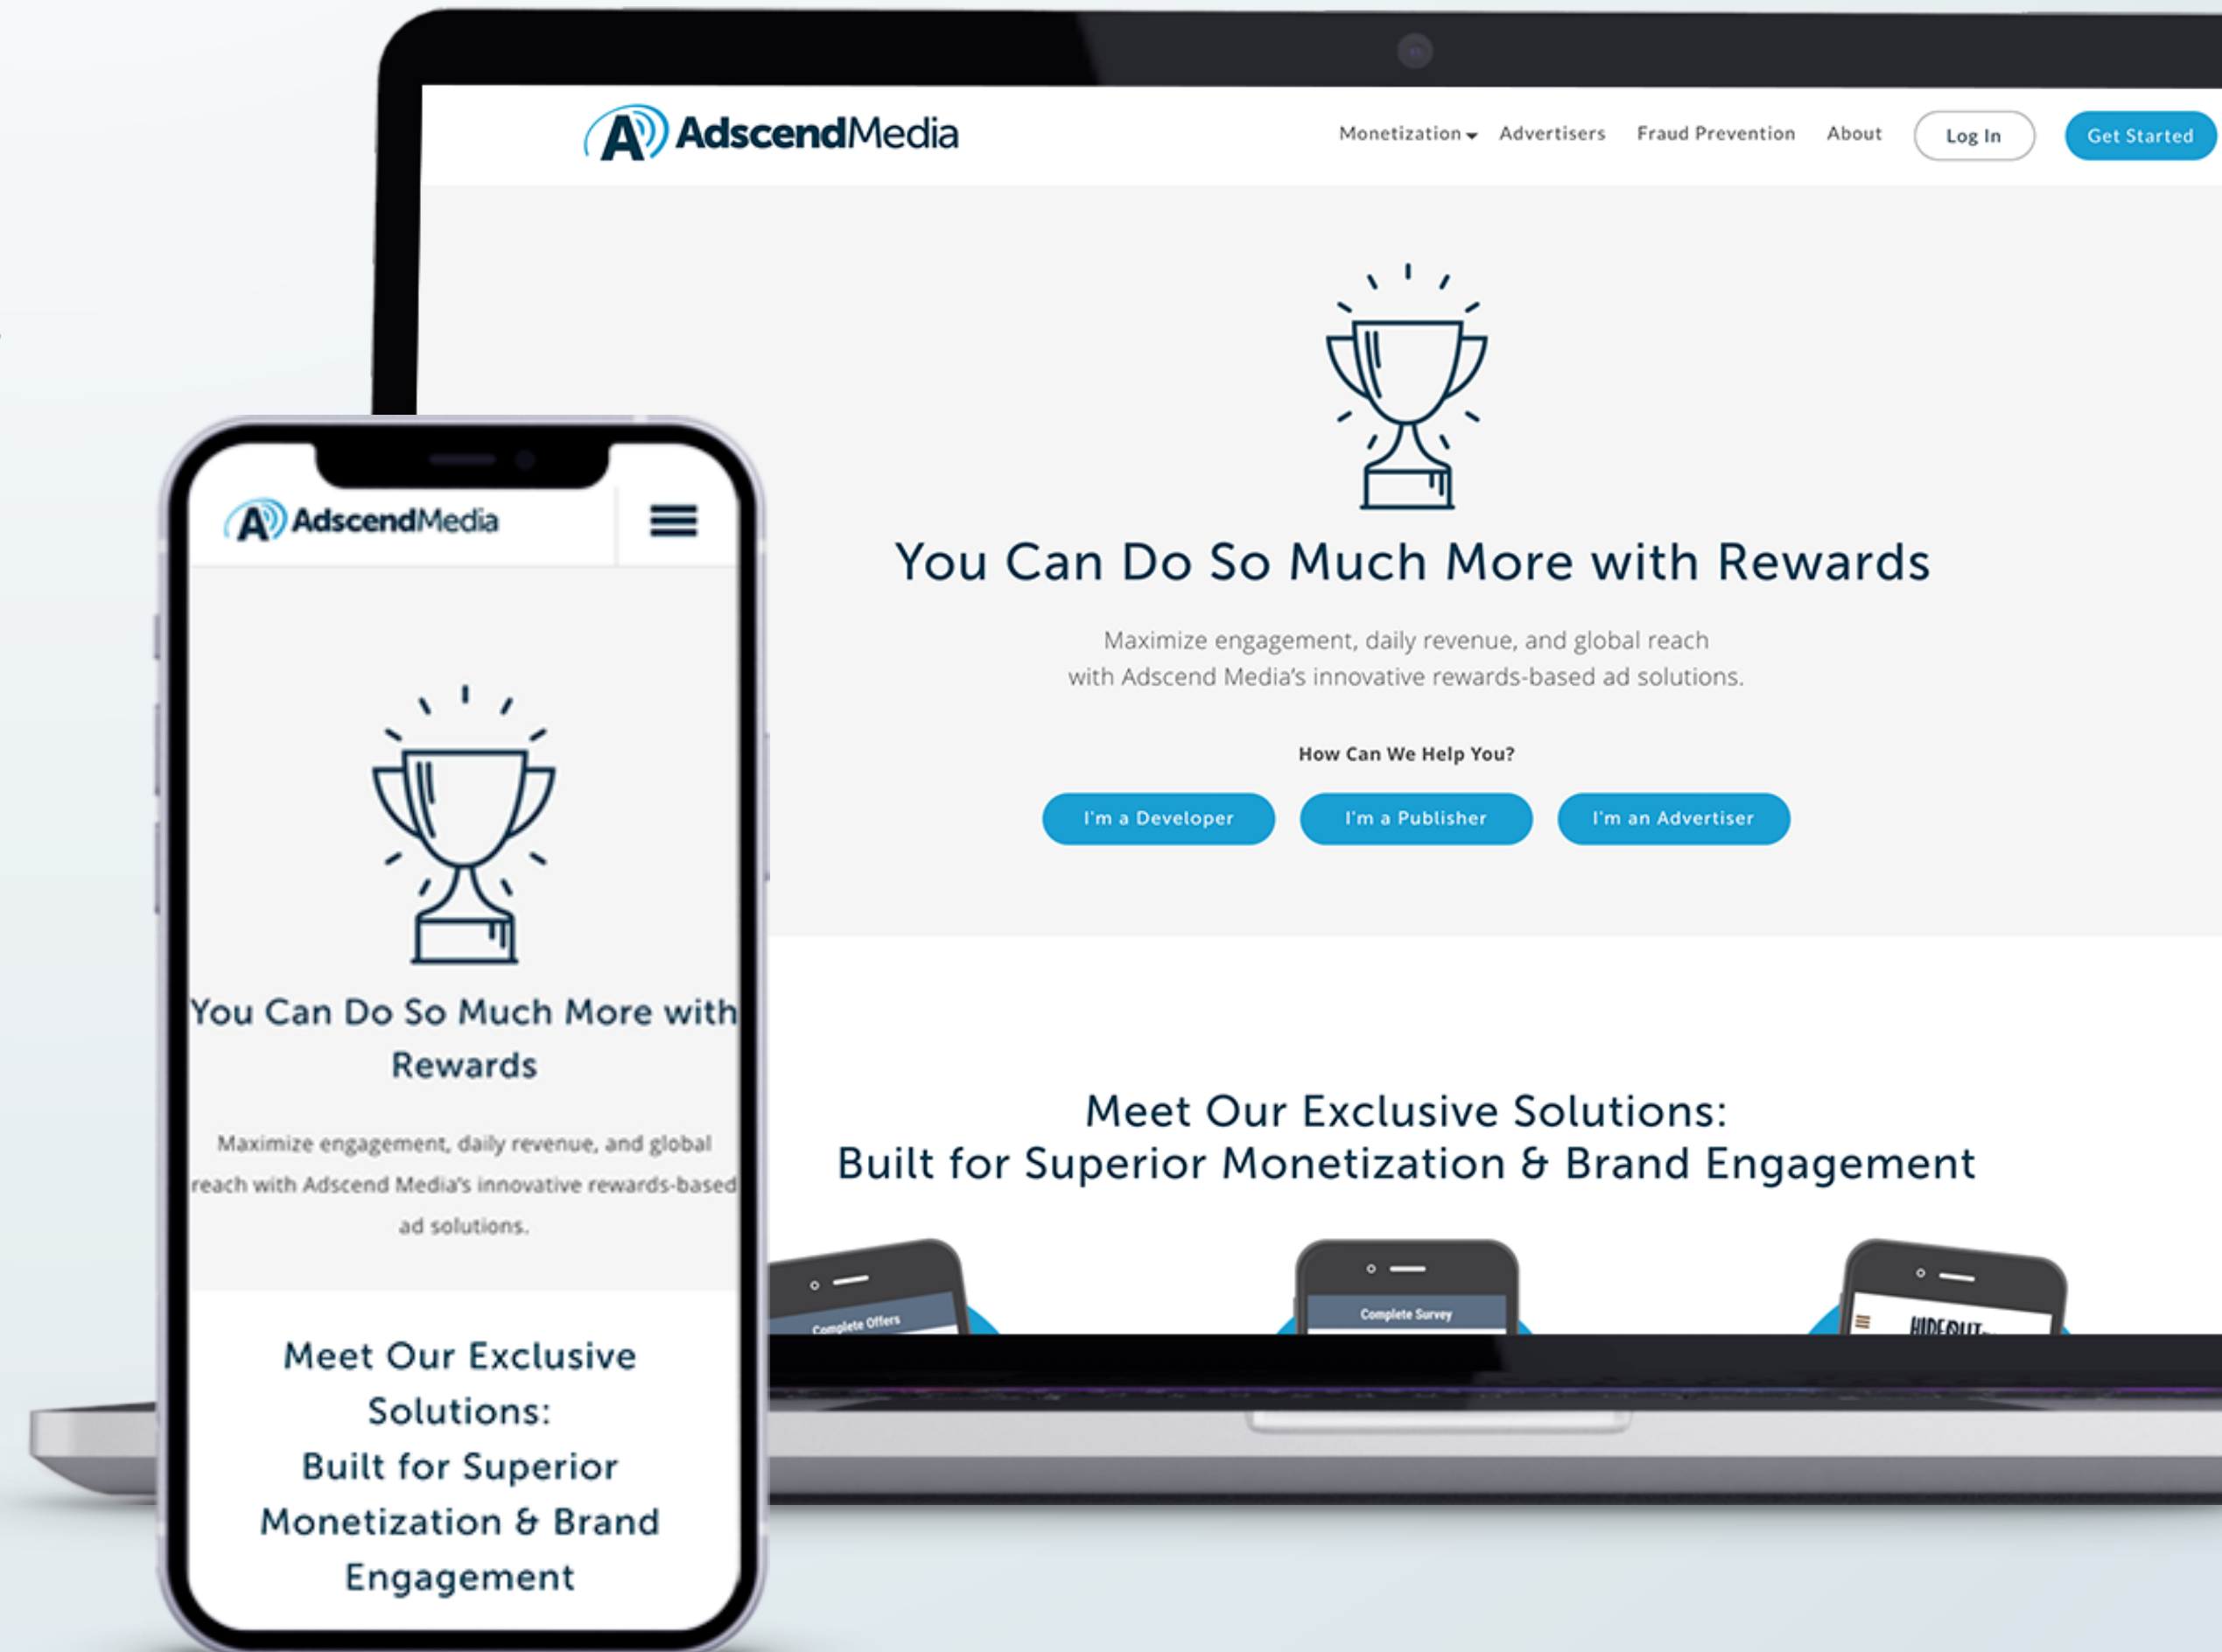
AdscendMedia

Monetization Advertisers Fraud Prevention About Log In Get Started

You Can Do So Much More with Rewards

Maximize engagement, daily revenue, and global reach with Adscend Media's innovative rewards-based ad solutions.

How Can We Help You?

I'm a Developer I'm a Publisher I'm an Advertiser

Meet Our Exclusive Solutions:
Built for Superior Monetization & Brand Engagement

Complete Offers

Complete Survey

HIDEOUT

AdscendMedia

You Can Do So Much More with Rewards

Maximize engagement, daily revenue, and global reach with Adscend Media's innovative rewards-based ad solutions.

Meet Our Exclusive Solutions:
Built for Superior Monetization & Brand Engagement